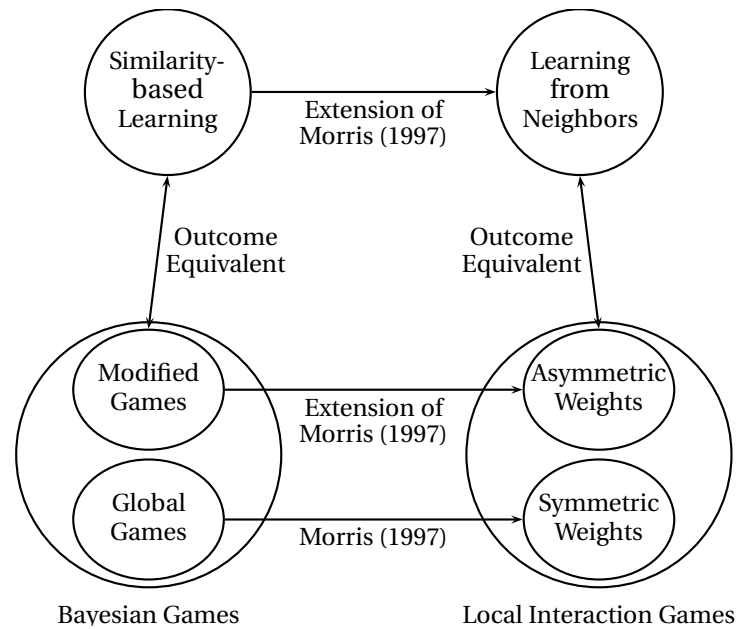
Similarity-based Learning

Extension of Morris (1997)

Learning from Neighbors

Outcome Equivalent

Outcome Equivalent

Modified Games

Extension of Morris (1997)

Asymmetric Weights

Global Games

Morris (1997)

Symmetric Weights

Bayesian Games

Local Interaction Games